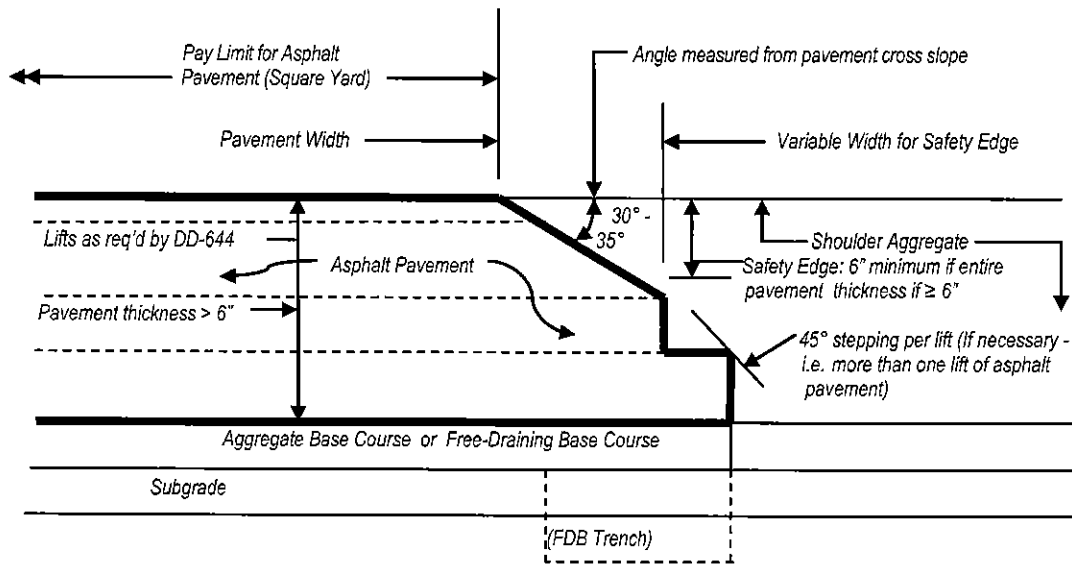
Pay Limit for Asphalt Pavement (Square Yard)

Pavement Width

Angle measured from pavement cross slope

Variable Width for Safety Edge

30° - 35°

Lifts as req'd by DD-644

Asphalt Pavement

Shoulder Aggregate

Safety Edge: 6" minimum if entire pavement thickness if ≥ 6"

Pavement thickness > 6"

45° stepping per lift (If necessary - i.e. more than one lift of asphalt pavement)

Aggregate Base Course or Free-Draining Base Course

Subgrade

(FDB Trench)